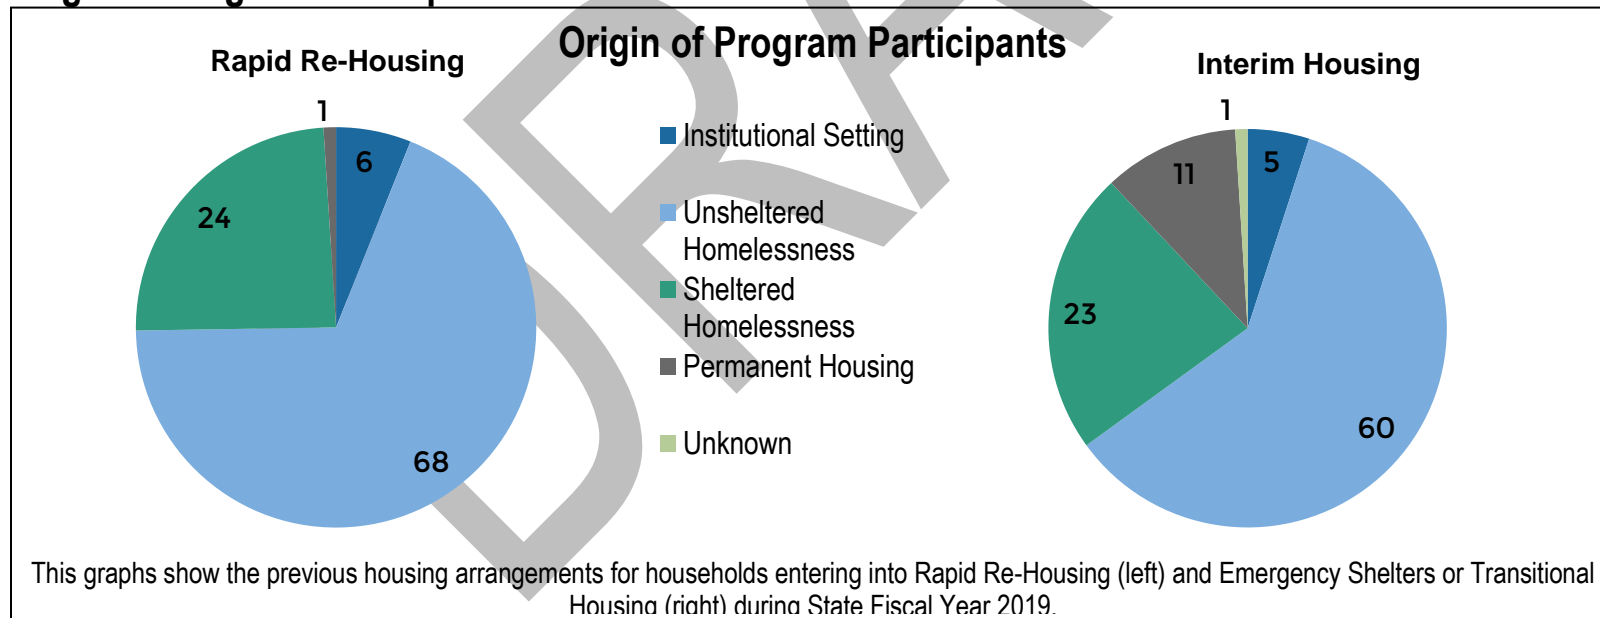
Origin of Program Participants

Rapid Re-Housing

1
6
24
68

Institutional Setting
Unsheltered Homelessness
Sheltered Homelessness
Permanent Housing
Unknown

Interim Housing

1
5
11
23
60

This graphs show the previous housing arrangements for households entering into Rapid Re-Housing (left) and Emergency Shelters or Transitional Housing (right) during State Fiscal Year 2019.